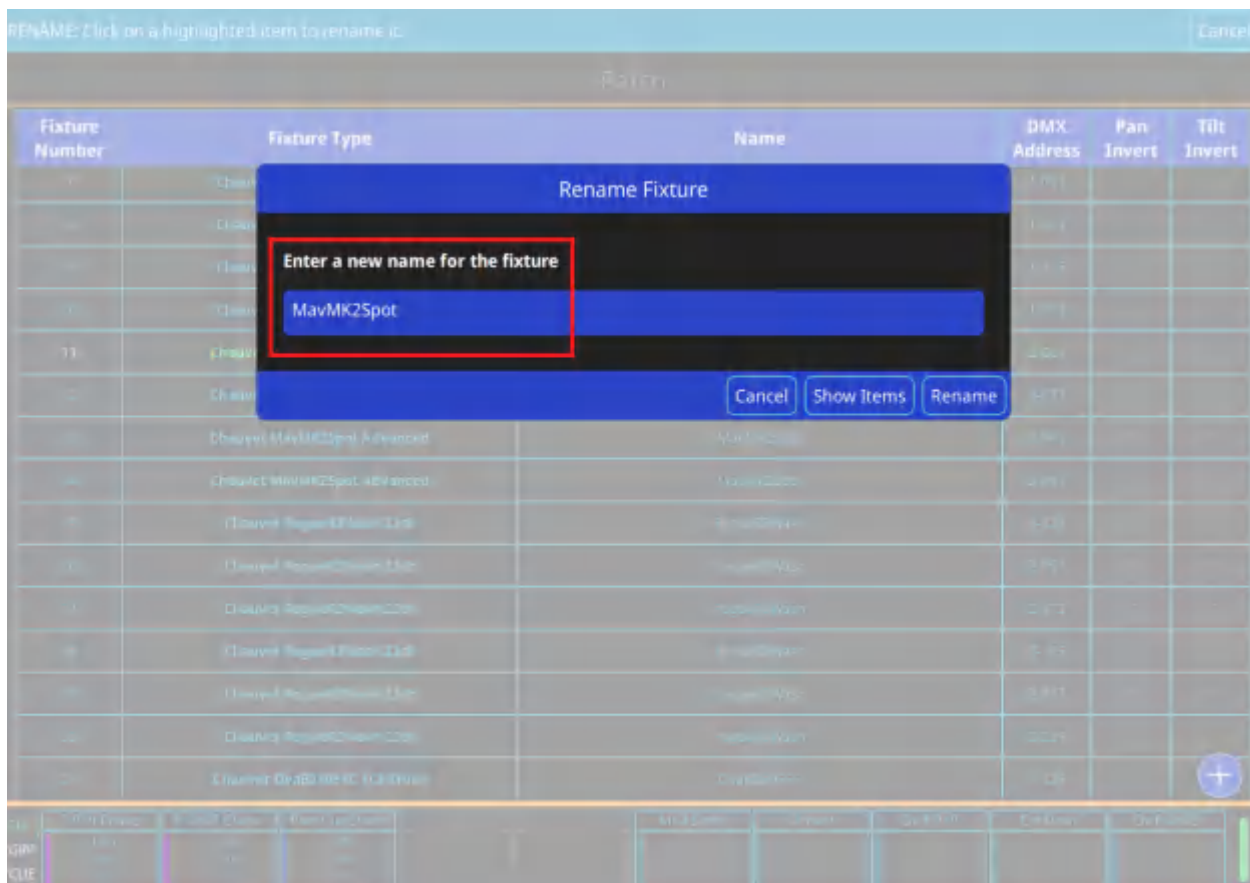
RENAME: Click on a highlighted item to rename it.

Cancel

Patch

| Fixture Number | Fixture Type | Name | DMX Address | Pan Invert | Tilt Invert |
|---|---|---|---|---|---|
| | Chauv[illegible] | | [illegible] | | |
| | Chauv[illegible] | | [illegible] | | |
| | Chauv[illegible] | | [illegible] | | |
| | Chauv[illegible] | | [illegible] | | |
| 11 | Chauv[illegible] | | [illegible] | | |
| | Chauv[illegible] | | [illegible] | | |
| | Chauvet MavMK2Spot Advanced | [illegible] | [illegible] | | |
| | Chauvet MavMK2Spot Advanced | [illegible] | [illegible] | | |
| | Chauvet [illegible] | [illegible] | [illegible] | | |
| | Chauvet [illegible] | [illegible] | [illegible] | | |
| | Chauvet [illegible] | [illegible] | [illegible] | | |
| | Chauvet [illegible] | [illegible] | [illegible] | | |
| | Chauvet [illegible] | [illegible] | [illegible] | | |
| | Chauvet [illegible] | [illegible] | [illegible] | | |
| | Chauvet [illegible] | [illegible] | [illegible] | | |

Rename Fixture

Enter a new name for the fixture

MavMK2Spot

Cancel Show Items Rename

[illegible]